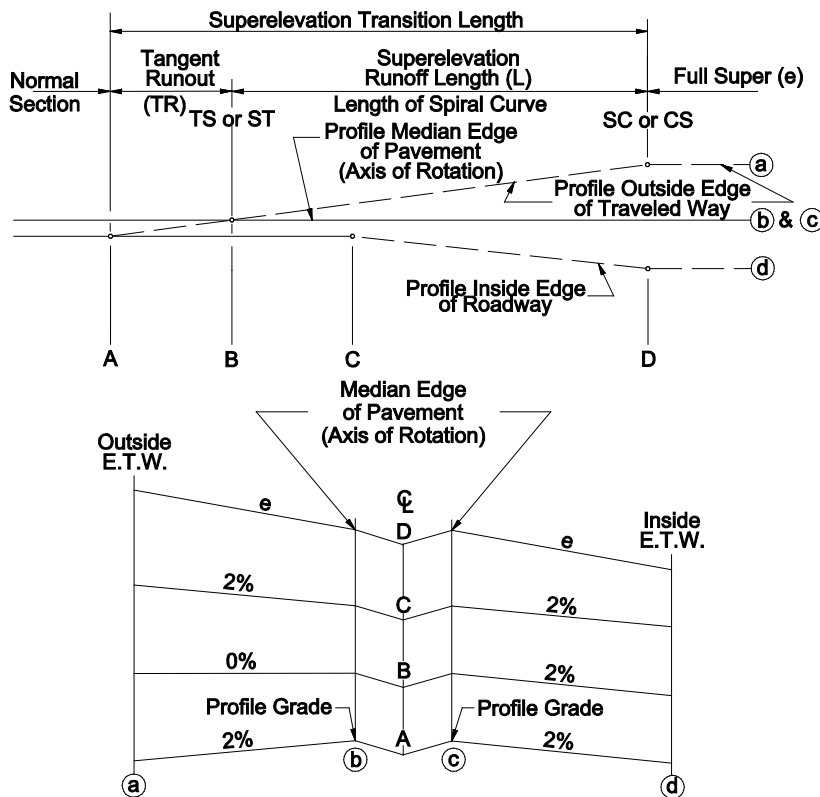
Superelevation Transition Length

Normal Section

Tangent Runout (TR)

Superelevation Runoff Length (L)

Length of Spiral Curve

Full Super (e)

TS or ST

SC or CS

Profile Median Edge of Pavement (Axis of Rotation)

a

Profile Outside Edge of Traveled Way

b & c

d

Profile Inside Edge of Roadway

A B C D

Median Edge of Pavement (Axis of Rotation)

Outside E.T.W.

Inside E.T.W.

℄

e

D

e

2%

C

2%

0%

B

2%

Profile Grade

Profile Grade

2%

A

2%

a b c d